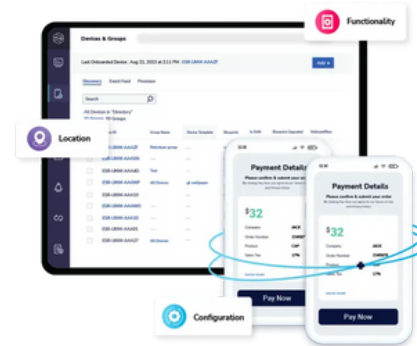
Functionality

Devices & Groups

Last Onboarded Device : Aug 23, 2023 at 3:11 PM · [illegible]

Add +

Discovery Event Feed Provision

Search

All Devices in "Directory"

Location

Group Name

Device Template

Payment Details

Please confirm & submit your order

$32

Company

Order Number

Product

Sales Tax

Pay Now

Payment Details

Please confirm & submit your order

$32

Company

Order Number

Product

Sales Tax

Pay Now

Configuration